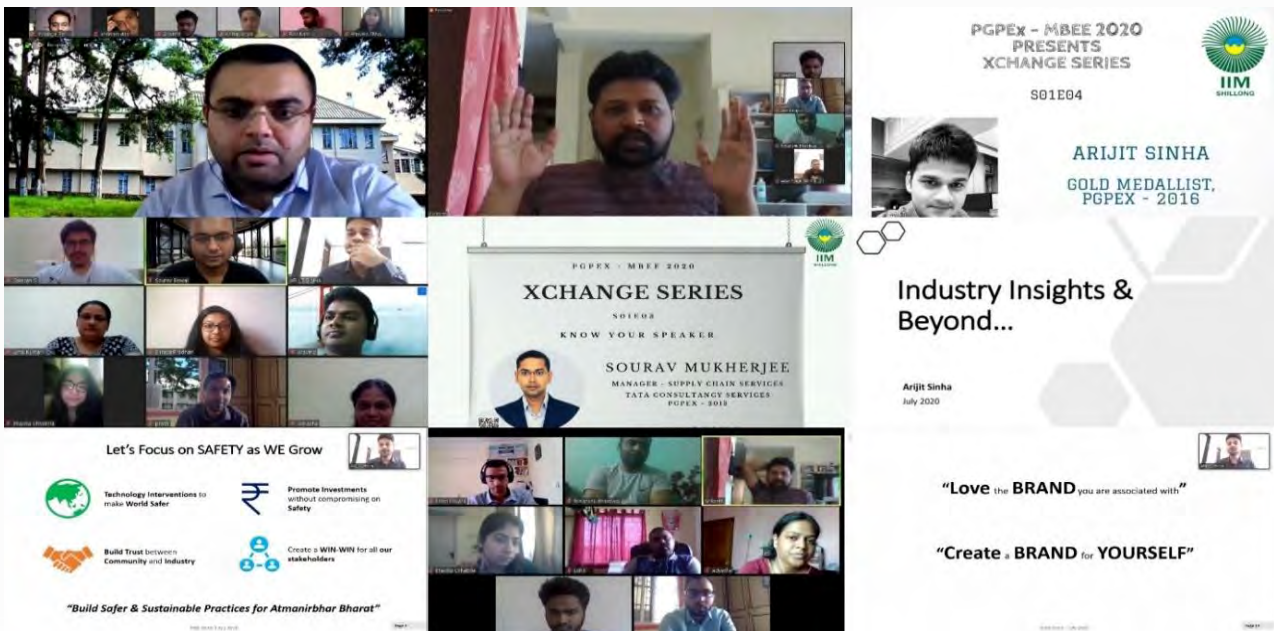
PGPEx - MBEE 2020
PRESENTS
XCHANGE SERIES

S01E04

IIM
SHILLONG

ARIJIT SINHA

GOLD MEDALLIST,
PGPEX - 2016

PGPEX - MBEE 2020
XCHANGE SERIES
S01E03
KNOW YOUR SPEAKER

SOURAV MUKHERJEE
MANAGER - SUPPLY CHAIN SERVICES
TATA CONSULTANCY SERVICES
PGPEX - 2015

IIM
SHILLONG

Industry Insights & Beyond…

Arijit Sinha
July 2020

Let's Focus on SAFETY as WE Grow

Technology Interventions to make World Safer

Promote Investments without compromising on Safety

Build Trust between Community and Industry

Create a WIN-WIN for all our stakeholders

"Build Safer & Sustainable Practices for Atmanirbhar Bharat"

"Love the BRAND you are associated with"

"Create a BRAND for YOURSELF"